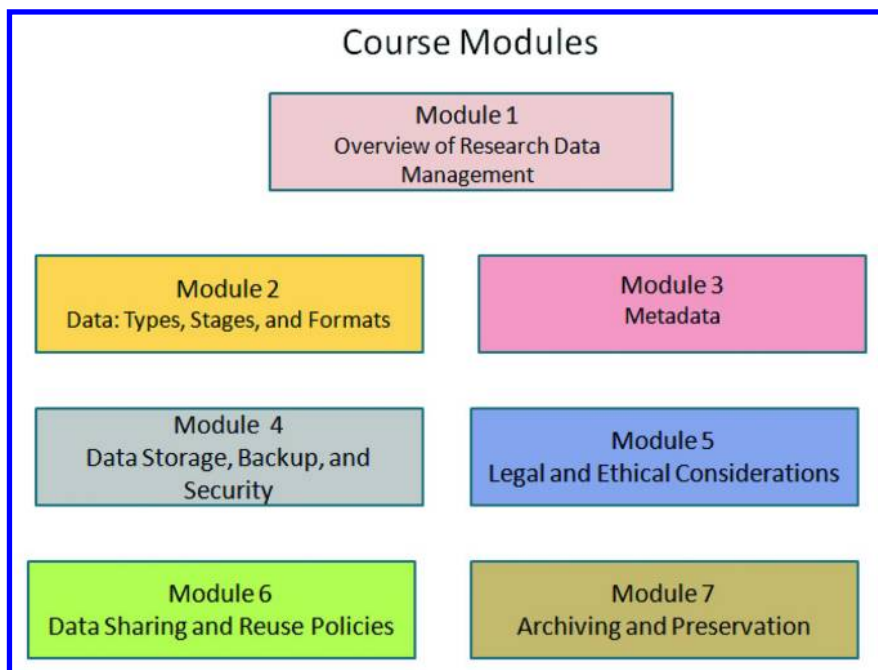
Course Modules

Module 1
Overview of Research Data Management

Module 2
Data: Types, Stages, and Formats

Module 3
Metadata

Module 4
Data Storage, Backup, and Security

Module 5
Legal and Ethical Considerations

Module 6
Data Sharing and Reuse Policies

Module 7
Archiving and Preservation